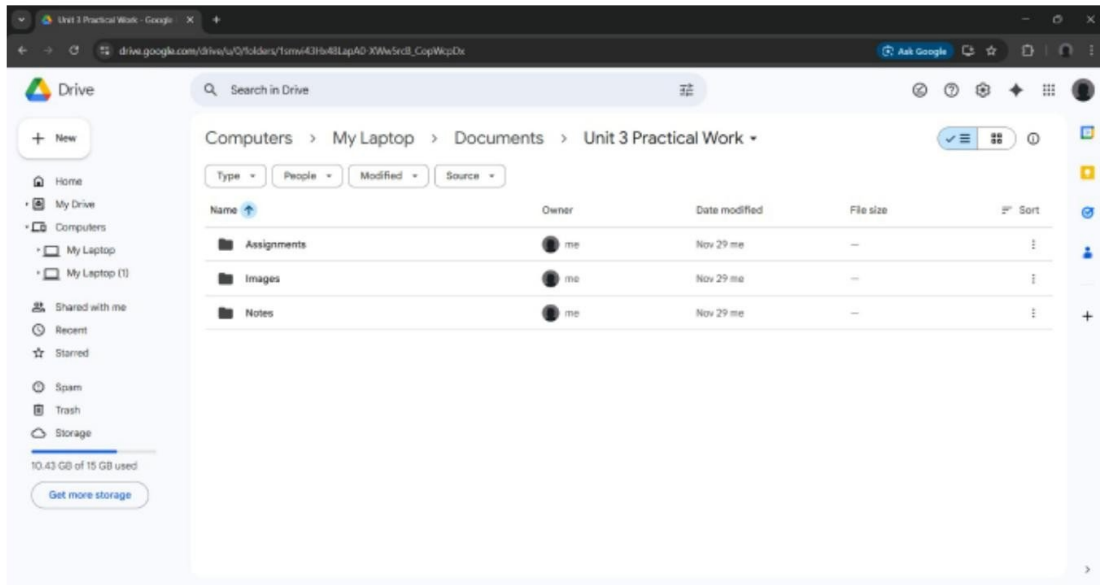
Unit 3 Practical Work - Google

drive.google.com/drive/u/0/folders/1smvi43Hx48LapA0-XWw5rc8_CopWcpDx

Ask Google

Drive

Search in Drive

+ New

Home

My Drive

Computers

My Laptop

My Laptop (1)

Shared with me

Recent

Starred

Spam

Trash

Storage

10.43 GB of 15 GB used

Get more storage

Computers > My Laptop > Documents > Unit 3 Practical Work

Type

People

Modified

Source

| Name | Owner | Date modified | File size | Sort |
|---|---|---|---|---|
| Assignments | me | Nov 29 me | — | |
| Images | me | Nov 29 me | — | |
| Notes | me | Nov 29 me | — | |